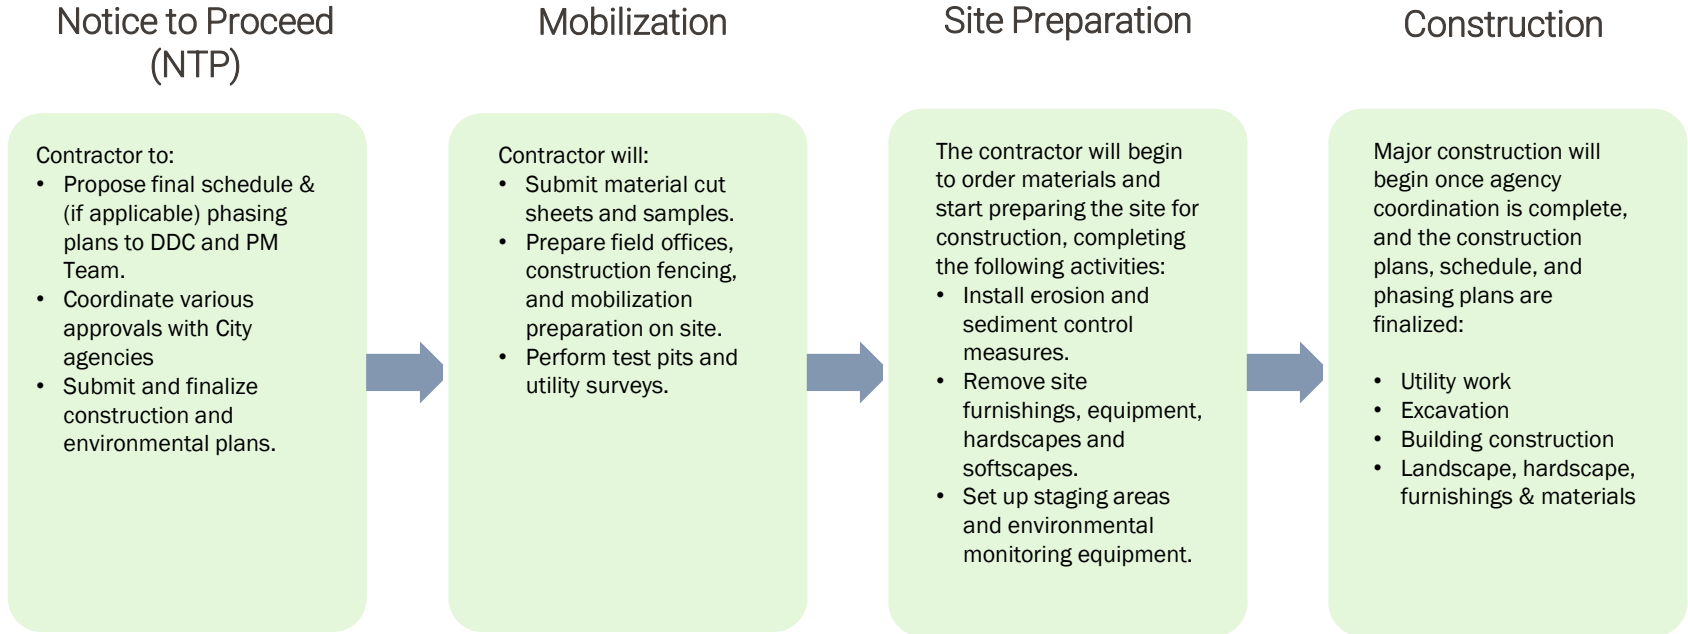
Notice to Proceed (NTP)

Contractor to:
- Propose final schedule & (if applicable) phasing plans to DDC and PM Team.
- Coordinate various approvals with City agencies
- Submit and finalize construction and environmental plans.

Mobilization

Contractor will:
- Submit material cut sheets and samples.
- Prepare field offices, construction fencing, and mobilization preparation on site.
- Perform test pits and utility surveys.

Site Preparation

The contractor will begin to order materials and start preparing the site for construction, completing the following activities:
- Install erosion and sediment control measures.
- Remove site furnishings, equipment, hardscapes and softscapes.
- Set up staging areas and environmental monitoring equipment.

Construction

Major construction will begin once agency coordination is complete, and the construction plans, schedule, and phasing plans are finalized:

- Utility work
- Excavation
- Building construction
- Landscape, hardscape, furnishings & materials